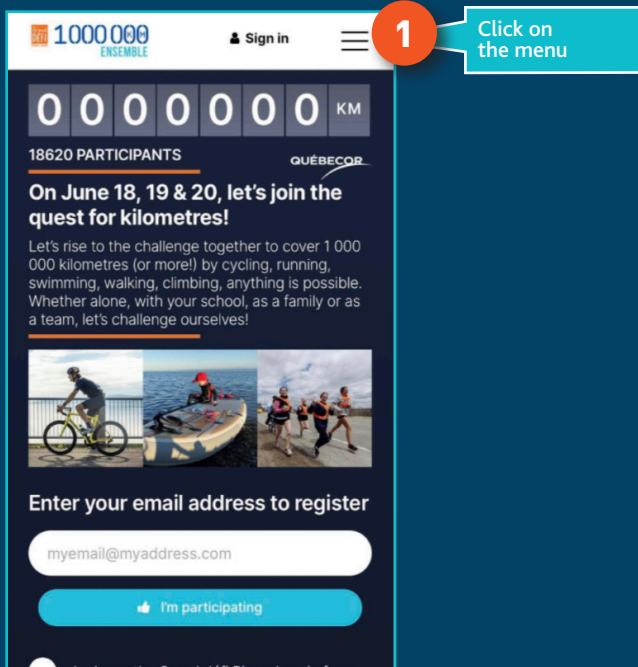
1000 000 ENSEMBLE

Sign in

1

Click on the menu

0 0 0 0 0 0 0 KM

18620 PARTICIPANTS

QUÉBECOR

On June 18, 19 & 20, let's join the quest for kilometres!

Let's rise to the challenge together to cover 1 000 000 kilometres (or more!) by cycling, running, swimming, walking, climbing, anything is possible. Whether alone, with your school, as a family or as a team, let's challenge ourselves!

Enter your email address to register

myemail@myaddress.com

I'm participating

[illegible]